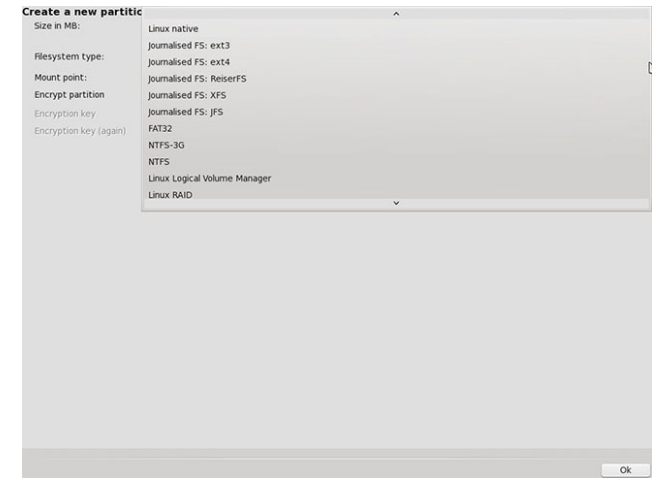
Create a new partitic
Size in MB:
Filesystem type:
Mount point:
Encrypt partition
Encryption key
Encryption key (again)

Linux native
Journalised FS: ext3
Journalised FS: ext4
Journalised FS: ReiserFS
Journalised FS: XFS
Journalised FS: JFS
FAT32
NTFS-3G
NTFS
Linux Logical Volume Manager
Linux RAID

Ok